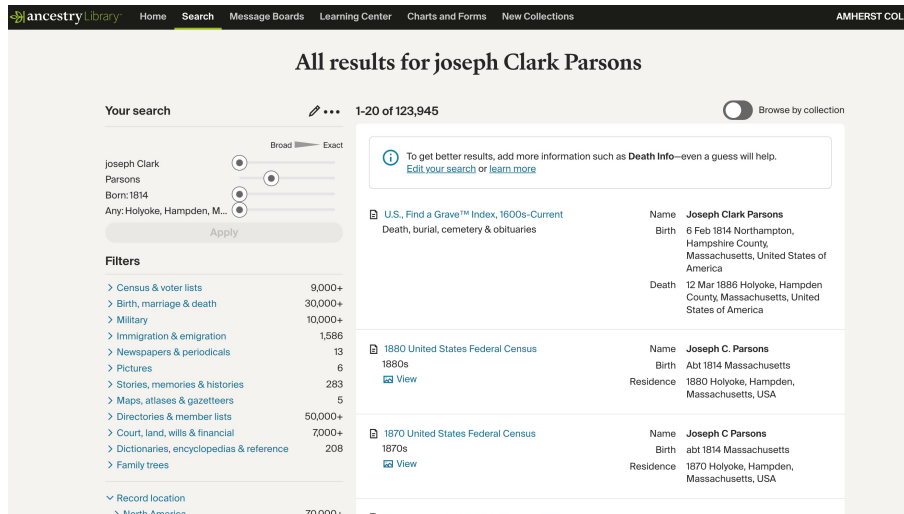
ancestry Library

Home Search Message Boards Learning Center Charts and Forms New Collections AMHERST COL

All results for joseph Clark Parsons

Your search

Broad Exact

joseph Clark
Parsons
Born: 1814
Any: Holyoke, Hampden, M...

Apply

Filters

> Census & voter lists 9,000+
> Birth, marriage & death 30,000+
> Military 10,000+
> Immigration & emigration 1,586
> Newspapers & periodicals 13
> Pictures 6
> Stories, memories & histories 283
> Maps, atlases & gazetteers 5
> Directories & member lists 50,000+
> Court, land, wills & financial 7,000+
> Dictionaries, encyclopedias & reference 208
> Family trees

Record location
> North America 70,000+

1-20 of 123,945

Browse by collection

To get better results, add more information such as Death Info—even a guess will help. Edit your search or learn more

U.S., Find a Grave™ Index, 1600s-Current
Death, burial, cemetery & obituaries

Name Joseph Clark Parsons
Birth 6 Feb 1814 Northampton, Hampshire County, Massachusetts, United States of America
Death 12 Mar 1886 Holyoke, Hampden County, Massachusetts, United States of America

1880 United States Federal Census
1880s
View

Name Joseph C. Parsons
Birth Abt 1814 Massachusetts
Residence 1880 Holyoke, Hampden, Massachusetts, USA

1870 United States Federal Census
1870s
View

Name Joseph C Parsons
Birth abt 1814 Massachusetts
Residence 1870 Holyoke, Hampden, Massachusetts, USA